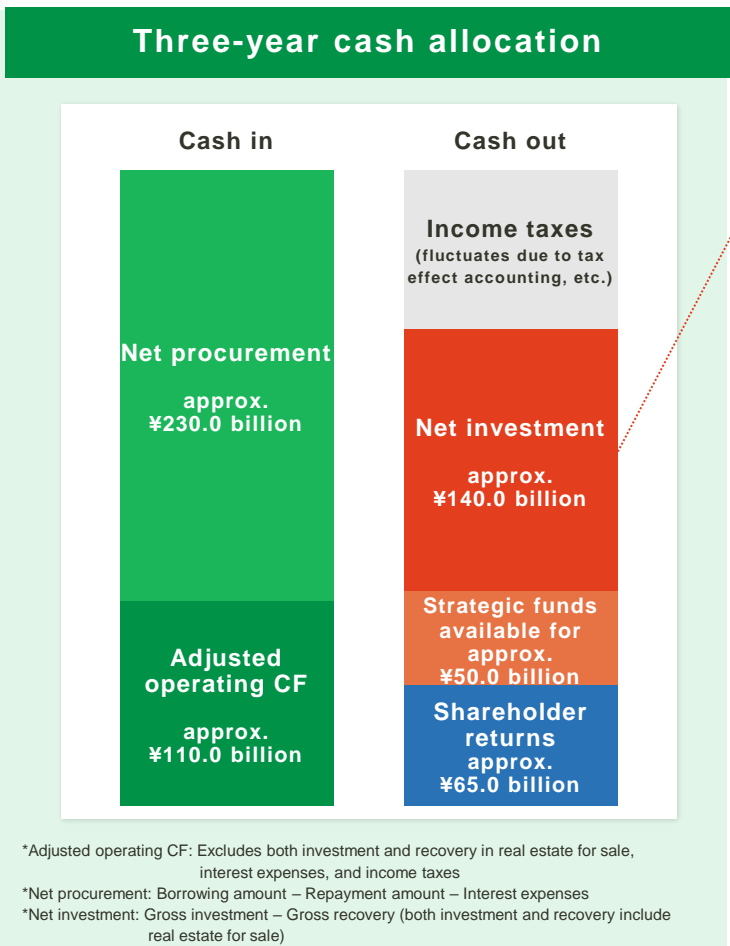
Three-year cash allocation

Cash in

Net procurement

approx. ¥230.0 billion

Adjusted operating CF

approx. ¥110.0 billion

Cash out

Income taxes
(fluctuates due to tax effect accounting, etc.)

Net investment

approx. ¥140.0 billion

Strategic funds available for approx. ¥50.0 billion

Shareholder returns approx. ¥65.0 billion

*Adjusted operating CF: Excludes both investment and recovery in real estate for sale, interest expenses, and income taxes
*Net procurement: Borrowing amount – Repayment amount – Interest expenses
*Net investment: Gross investment – Gross recovery (both investment and recovery include real estate for sale)